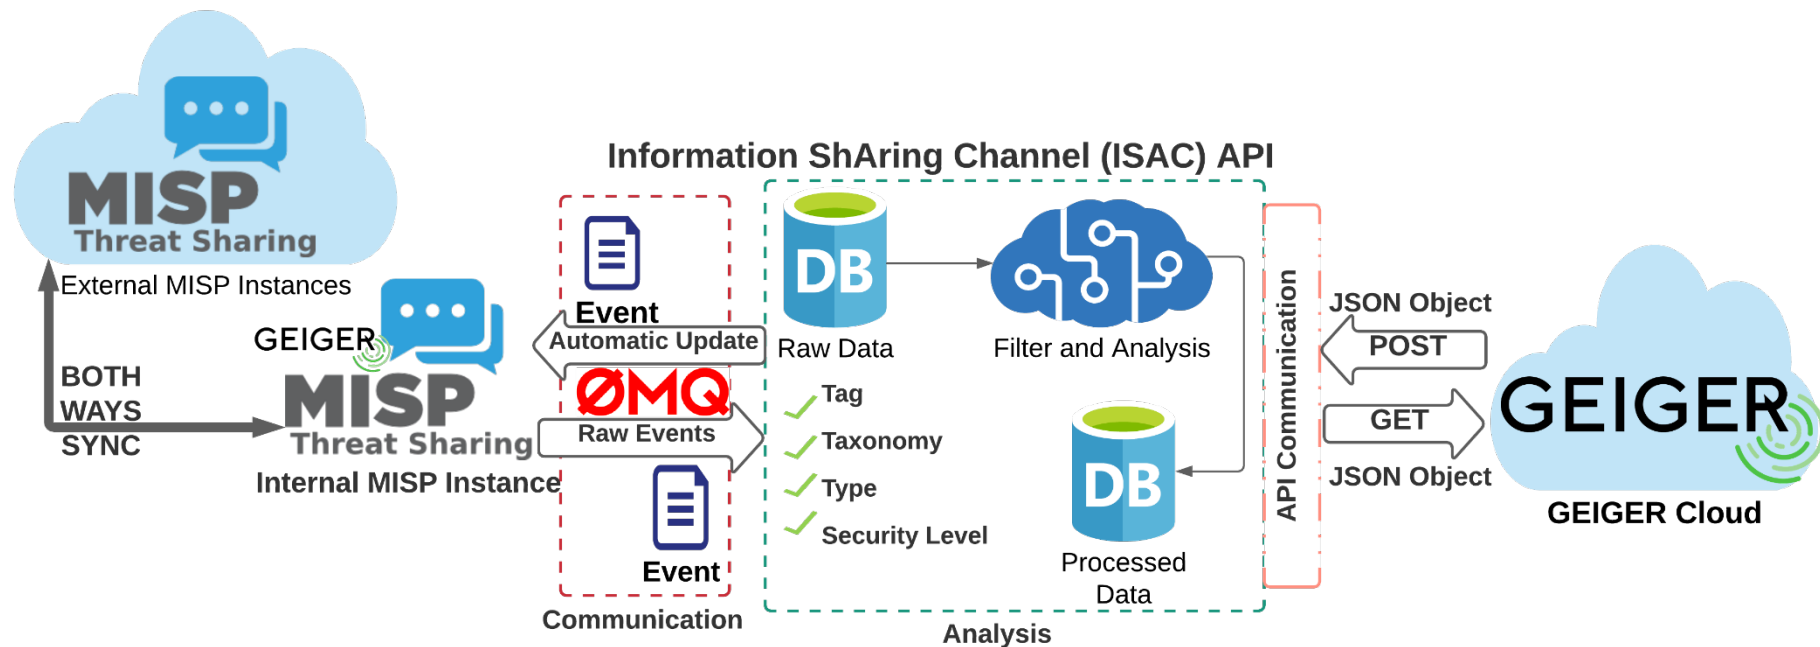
MISP
Threat Sharing
External MISP Instances

BOTH WAYS SYNC

GEIGER
MISP
Threat Sharing
Internal MISP Instance

Information ShAring Channel (ISAC) API

Event
Automatic Update
ØMQ
Raw Events
Event
Communication

DB
Raw Data
Filter and Analysis
Tag
Taxonomy
Type
Security Level
DB
Processed Data
Analysis

API Communication

JSON Object
POST
GET
JSON Object

GEIGER
GEIGER Cloud